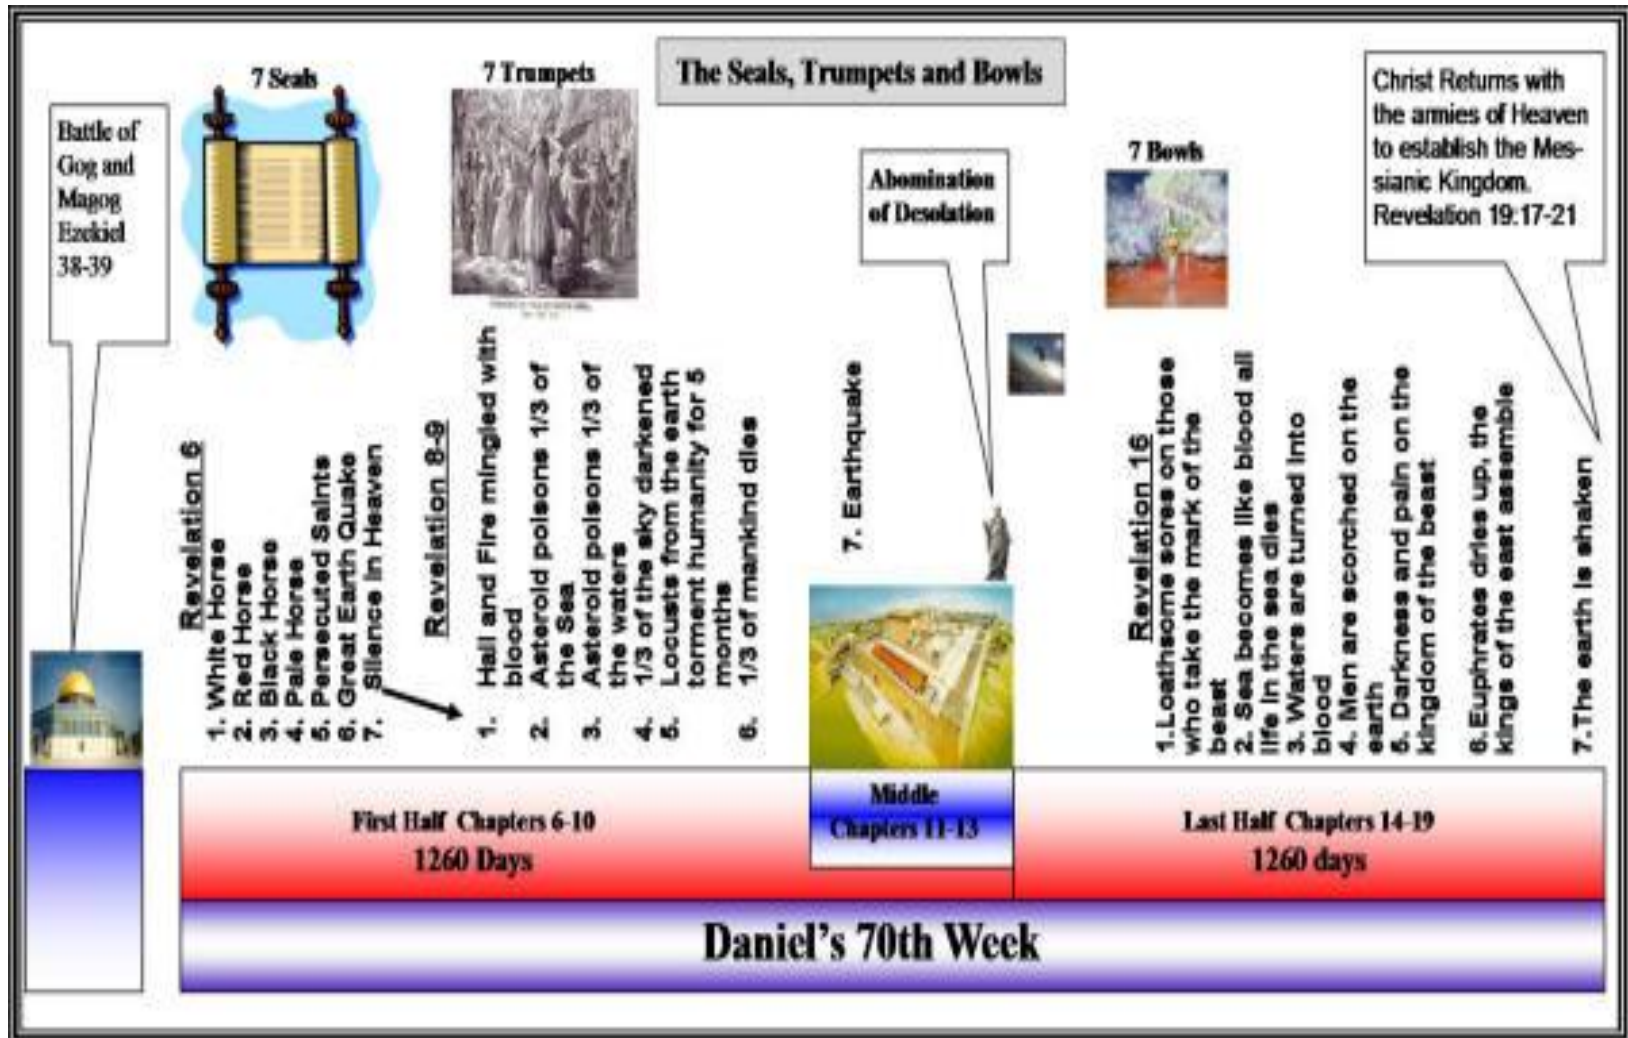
The Seals, Trumpets and Bowls

Battle of Gog and Magog Ezekiel 38-39

7 Seals

7 Trumpets

Abomination of Desolation

7 Bowls

Christ Returns with the armies of Heaven to establish the Messianic Kingdom. Revelation 19:17-21

Revelation 6
1. White Horse
2. Red Horse
3. Black Horse
4. Pale Horse
5. Persecuted Saints
6. Great Earth Quake
7. Silence in Heaven

Revelation 8-9
1. Hail and Fire mingled with blood
2. Asteroid poisons 1/3 of the Sea
3. Asteroid poisons 1/3 of the waters
4. 1/3 of the sky darkened
5. Locusts from the earth torment humanity for 5 months
6. 1/3 of mankind dies

7. Earthquake

Revelation 16
1. Loathsome sores on those who take the mark of the beast
2. Sea becomes like blood all life in the sea dies
3. Waters are turned into blood
4. Men are scorched on the earth
5. Darkness and pain on the kingdom of the beast
6. Euphrates dries up, the kings of the east assemble
7. The earth is shaken

First Half Chapters 6-10
1260 Days

Middle
Chapters 11-13

Last Half Chapters 14-19
1260 days

Daniel's 70th Week